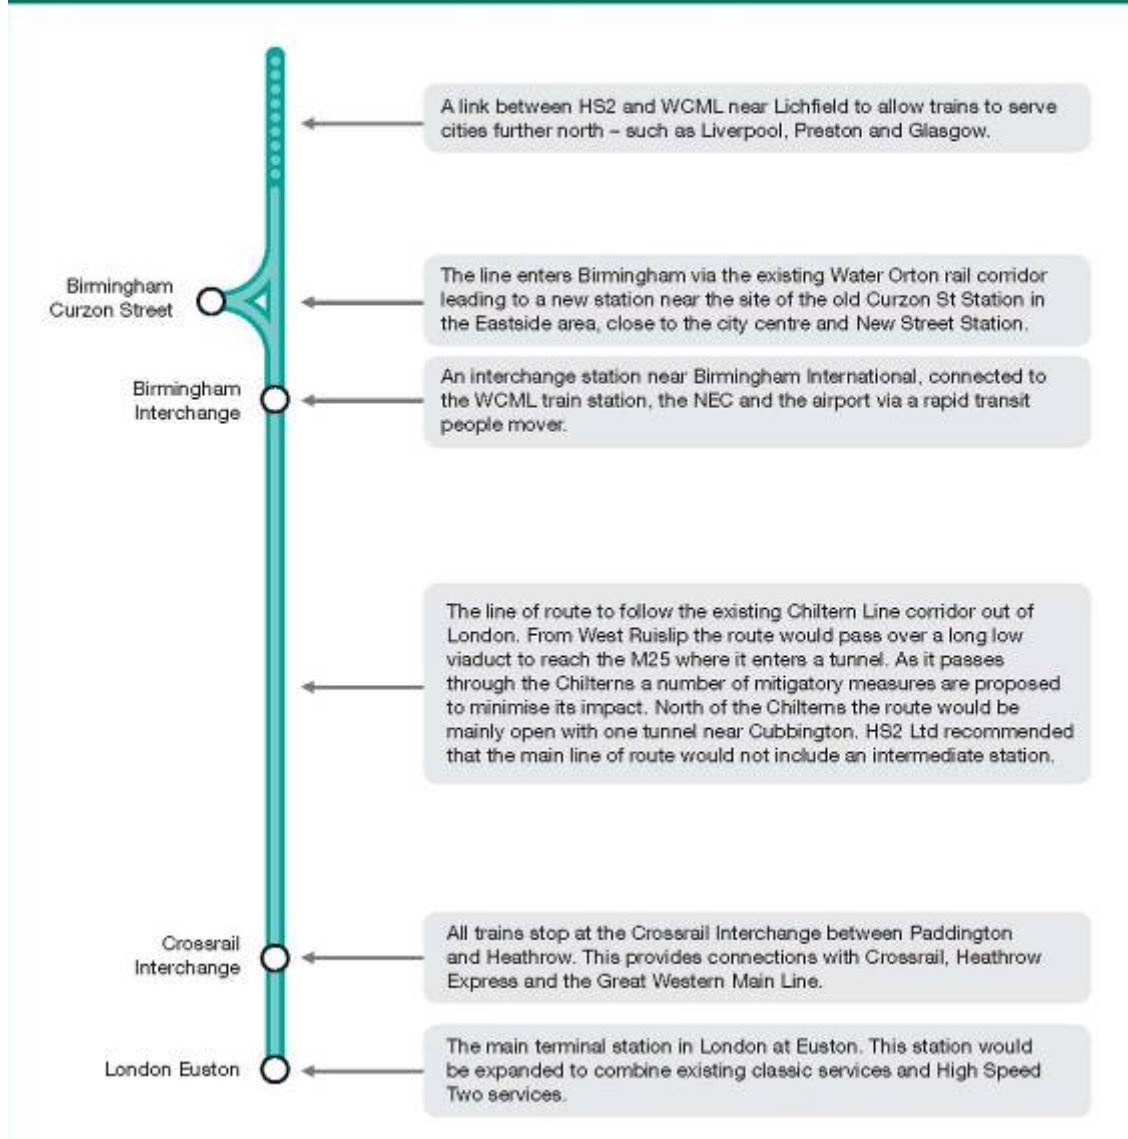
A link between HS2 and WCML near Lichfield to allow trains to serve cities further north – such as Liverpool, Preston and Glasgow.

Birmingham Curzon Street

The line enters Birmingham via the existing Water Orton rail corridor leading to a new station near the site of the old Curzon St Station in the Eastside area, close to the city centre and New Street Station.

Birmingham Interchange

An interchange station near Birmingham International, connected to the WCML train station, the NEC and the airport via a rapid transit people mover.

The line of route to follow the existing Chiltern Line corridor out of London. From West Ruislip the route would pass over a long low viaduct to reach the M25 where it enters a tunnel. As it passes through the Chilterns a number of mitigatory measures are proposed to minimise its impact. North of the Chilterns the route would be mainly open with one tunnel near Cubbington. HS2 Ltd recommended that the main line of route would not include an intermediate station.

Crossrail Interchange

All trains stop at the Crossrail Interchange between Paddington and Heathrow. This provides connections with Crossrail, Heathrow Express and the Great Western Main Line.

London Euston

The main terminal station in London at Euston. This station would be expanded to combine existing classic services and High Speed Two services.